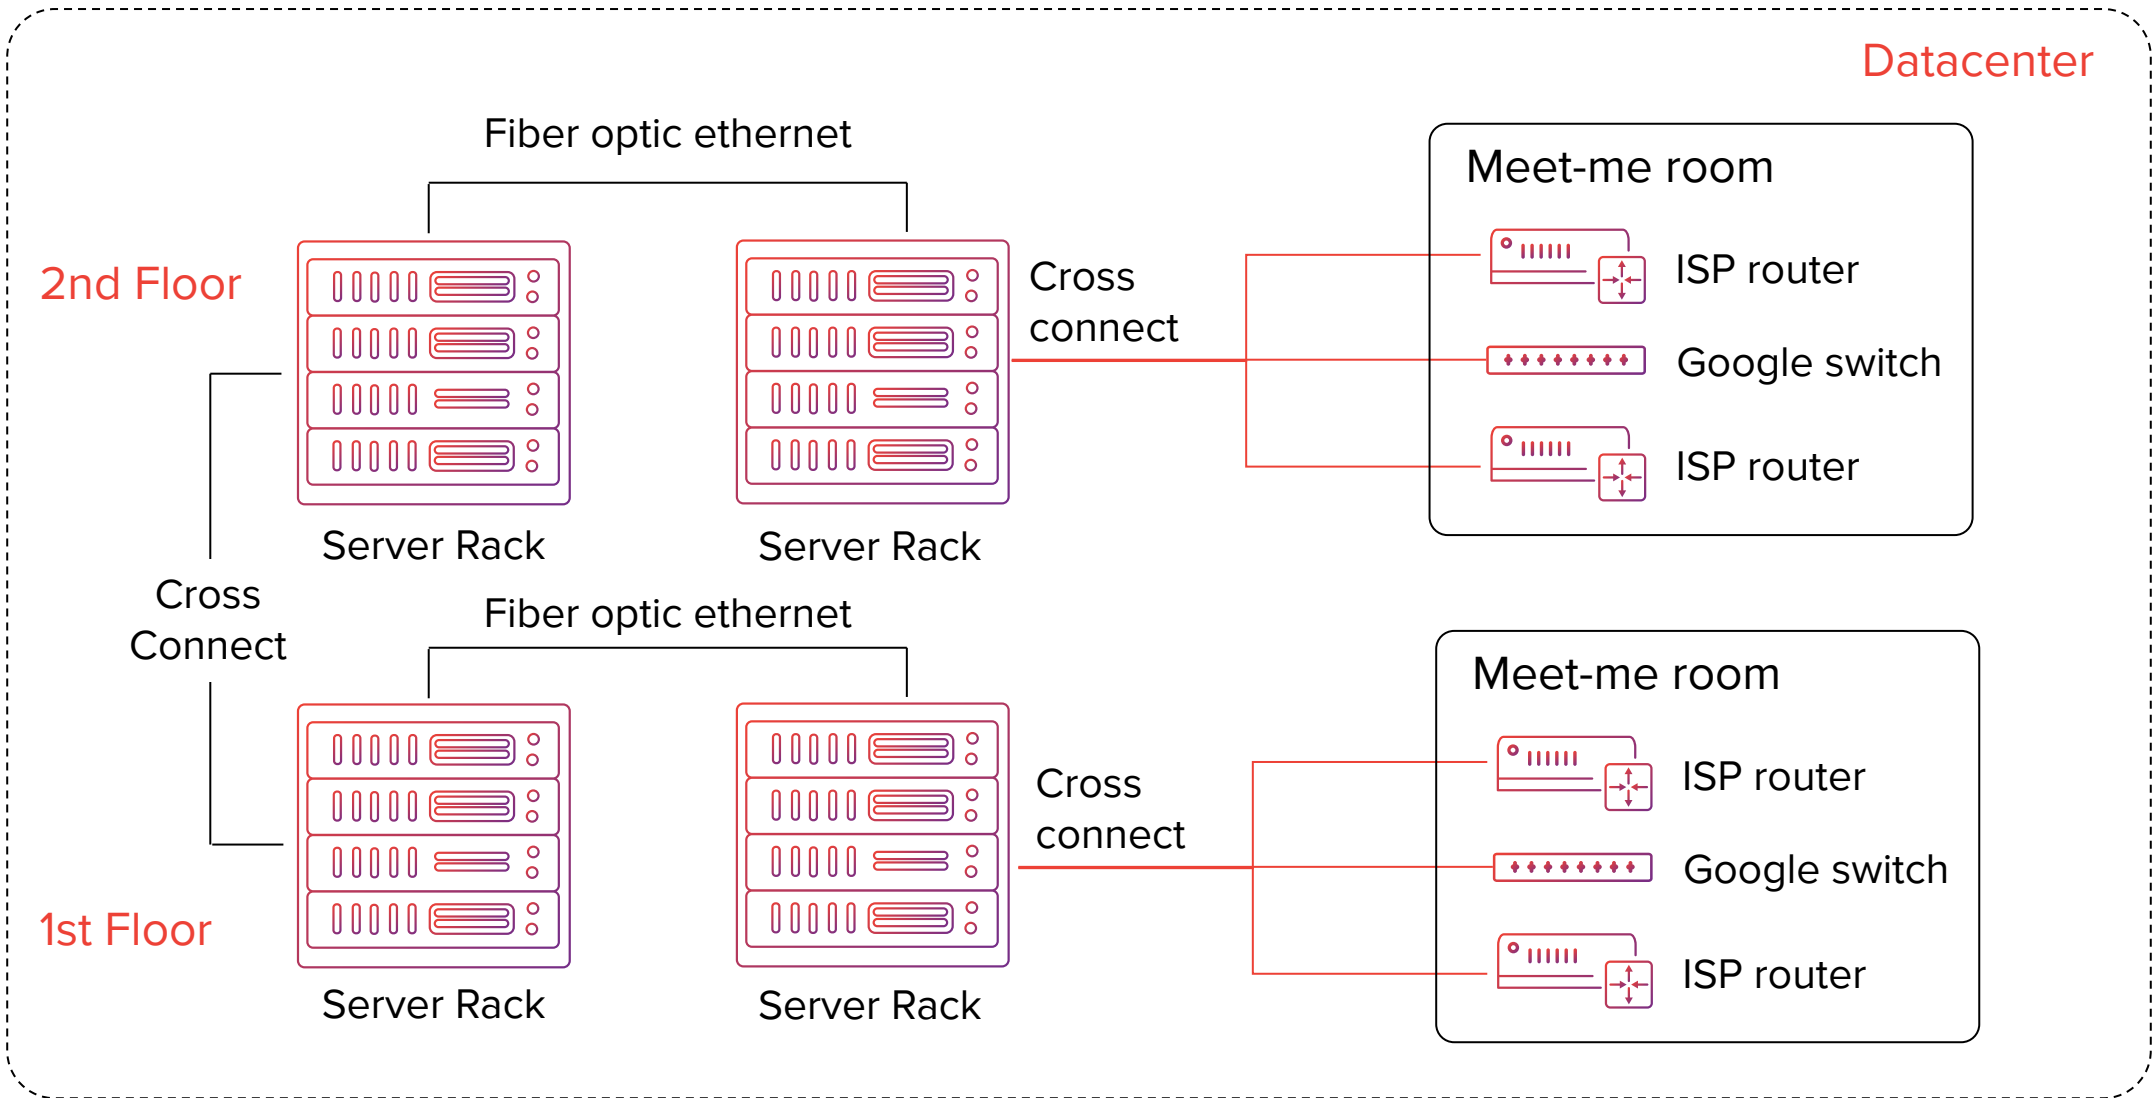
Datacenter

Fiber optic ethernet

2nd Floor

Server Rack

Server Rack

Cross connect

Meet-me room

ISP router

Google switch

ISP router

Cross Connect

Fiber optic ethernet

1st Floor

Server Rack

Server Rack

Cross connect

Meet-me room

ISP router

Google switch

ISP router